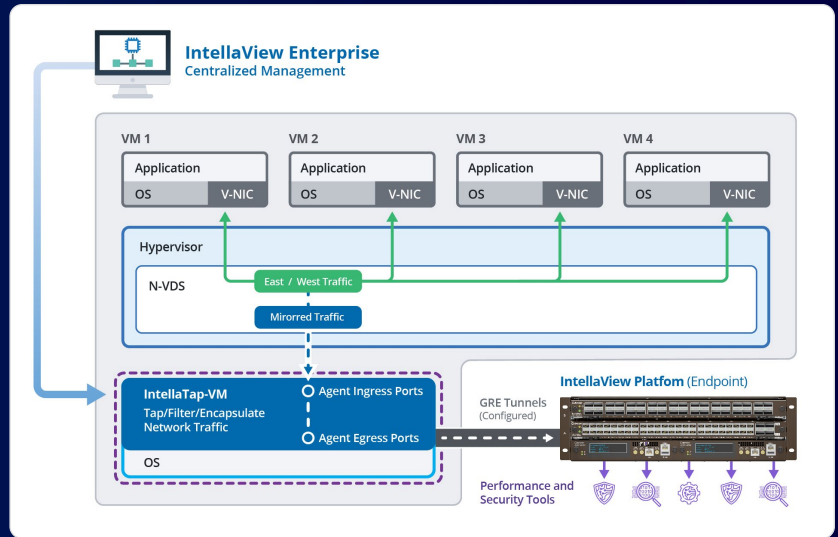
IntellaView Enterprise
Centralized Management

VM 1
Application
OS
V-NIC

VM 2
Application
OS
V-NIC

VM 3
Application
OS
V-NIC

VM 4
Application
OS
V-NIC

Hypervisor

N-VDS

East / West Traffic

Mirorred Traffic

IntellaTap-VM
Tap/Filter/Encapsulate Network Traffic

Agent Ingress Ports

Agent Egress Ports

OS

IntellaView Platform (Endpoint)

GRE Tunnels
(Configured)

Performance and Security Tools